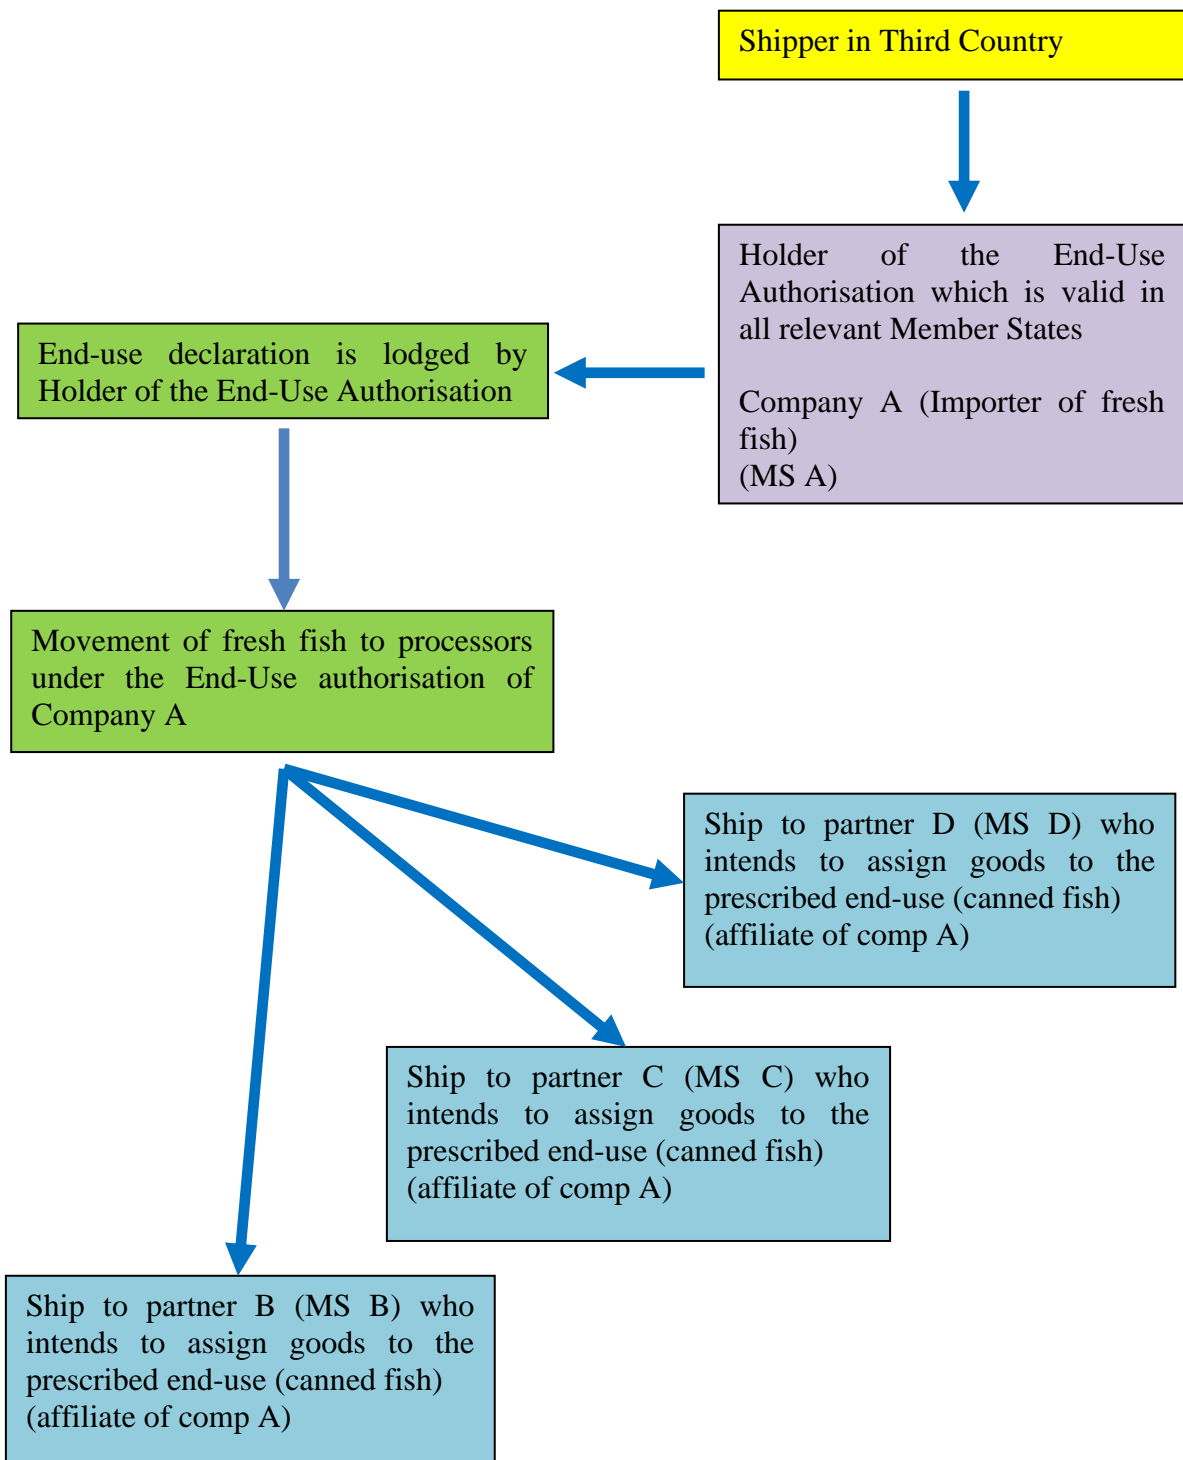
Shipper in Third Country

Holder of the End-Use Authorisation which is valid in all relevant Member States

Company A (Importer of fresh fish)
(MS A)

End-use declaration is lodged by Holder of the End-Use Authorisation

Movement of fresh fish to processors under the End-Use authorisation of Company A

Ship to partner D (MS D) who intends to assign goods to the prescribed end-use (canned fish) (affiliate of comp A)

Ship to partner C (MS C) who intends to assign goods to the prescribed end-use (canned fish) (affiliate of comp A)

Ship to partner B (MS B) who intends to assign goods to the prescribed end-use (canned fish) (affiliate of comp A)